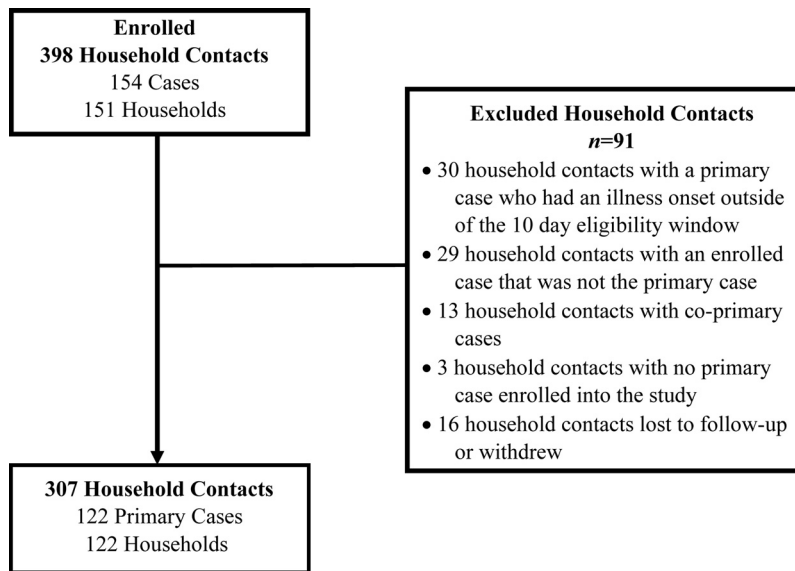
Enrolled
398 Household Contacts
154 Cases
151 Households

Excluded Household Contacts
*n*=91
• 30 household contacts with a primary case who had an illness onset outside of the 10 day eligibility window
• 29 household contacts with an enrolled case that was not the primary case
• 13 household contacts with co-primary cases
• 3 household contacts with no primary case enrolled into the study
• 16 household contacts lost to follow-up or withdrew

307 Household Contacts
122 Primary Cases
122 Households